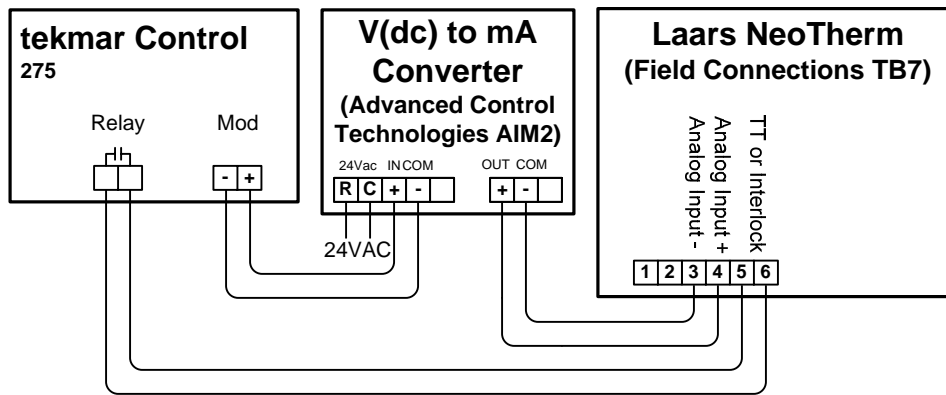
tekmar Control
275

Relay

Mod

- +

V(dc) to mA Converter
(Advanced Control Technologies AIM2)

24Vac IN COM

R C + -

OUT COM

+ -

24VAC

Laars NeoTherm
(Field Connections TB7)

Analog Input -
Analog Input +
TT or Interlock

1 2 3 4 5 6